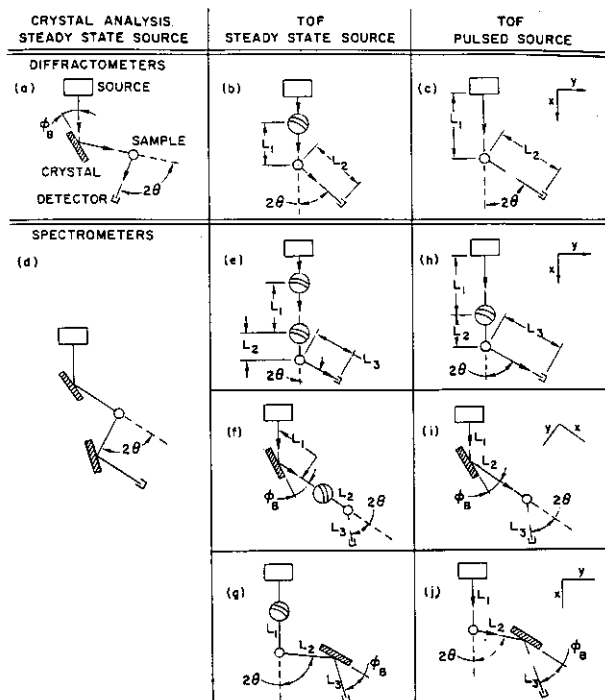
| CRYSTAL ANALYSIS. STEADY STATE SOURCE | TOF STEADY STATE SOURCE | TOF PULSED SOURCE |
|---|---|---|
| DIFFRACTOMETERS | | |
| (a) SOURCE $\phi_B$ CRYSTAL SAMPLE DETECTOR $2\theta$ | (b) $L_1$ $L_2$ $2\theta$ | (c) x y $L_1$ $L_2$ $2\theta$ |
| SPECTROMETERS | | |
| (d) $2\theta$ | (e) $L_1$ $L_2$ $L_3$ $2\theta$ | (h) x y $L_1$ $L_2$ $L_3$ $2\theta$ |
| | (f) $L_1$ $\phi_B$ $L_2$ $2\theta$ $L_3$ | (i) y x $L_1$ $L_2$ $\phi_B$ $2\theta$ $L_3$ |
| | (g) $L_1$ $2\theta$ $L_2$ $L_3$ $\phi_B$ | (j) x y $L_1$ $L_2$ $2\theta$ $L_3$ $\phi_B$ |